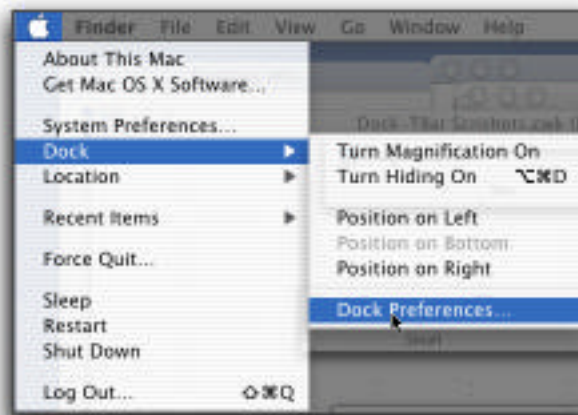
Finder File Edit View Go Window Help

About This Mac
Get Mac OS X Software...

System Preferences...
Dock
Location

Recent Items

Force Quit...

Sleep
Restart
Shut Down

Log Out... ⇧⌘Q

Turn Magnification On
Turn Hiding On ⌥⌘D

Position on Left
Position on Bottom
Position on Right

Dock Preferences...

Dock–That Scrolls.cwk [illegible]
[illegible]